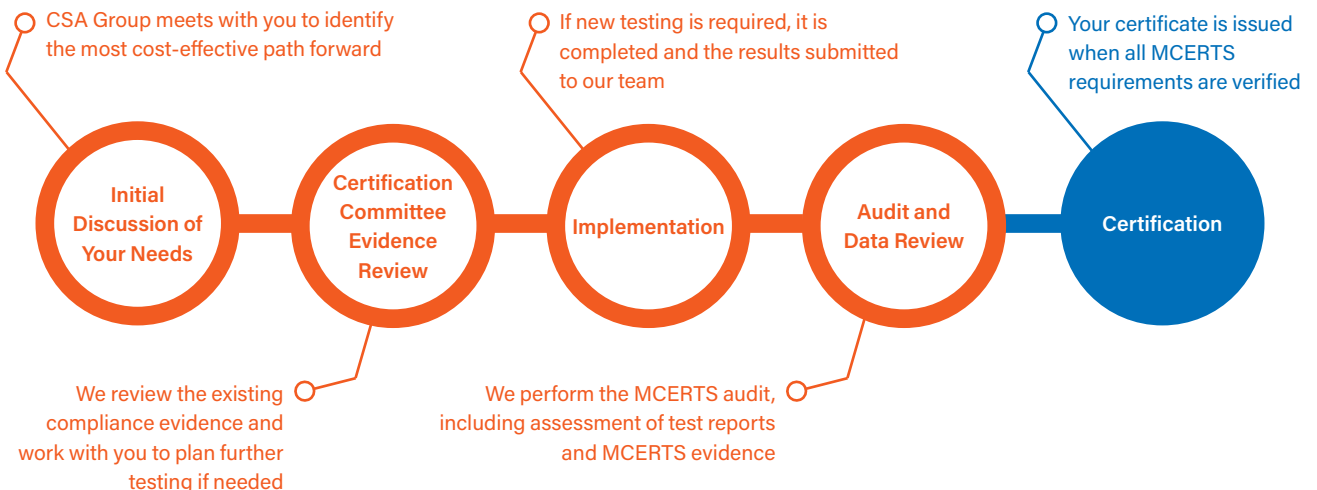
CSA Group meets with you to identify the most cost-effective path forward

If new testing is required, it is completed and the results submitted to our team

Your certificate is issued when all MCERTS requirements are verified

Initial Discussion of Your Needs

Certification Committee Evidence Review

Implementation

Audit and Data Review

Certification

We review the existing compliance evidence and work with you to plan further testing if needed

We perform the MCERTS audit, including assessment of test reports and MCERTS evidence